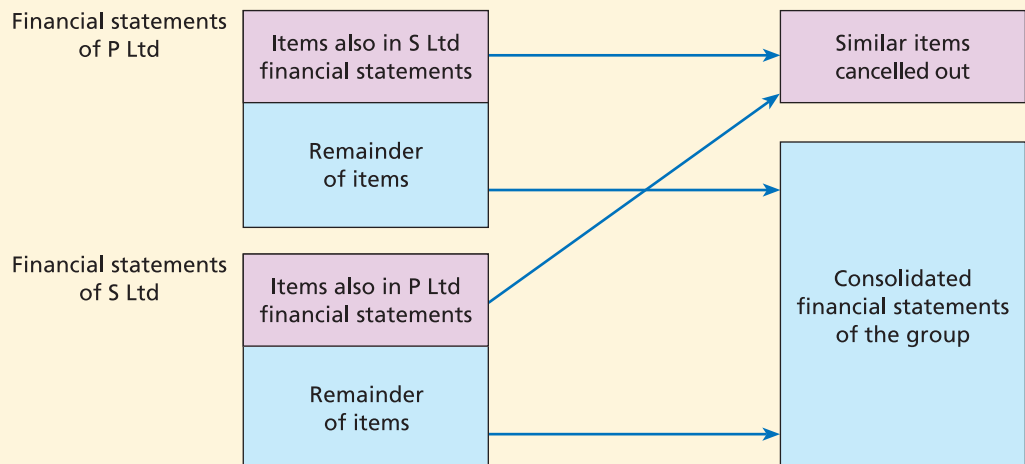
Financial statements of P Ltd

Items also in S Ltd financial statements

Remainder of items

Financial statements of S Ltd

Items also in P Ltd financial statements

Remainder of items

Similar items cancelled out

Consolidated financial statements of the group